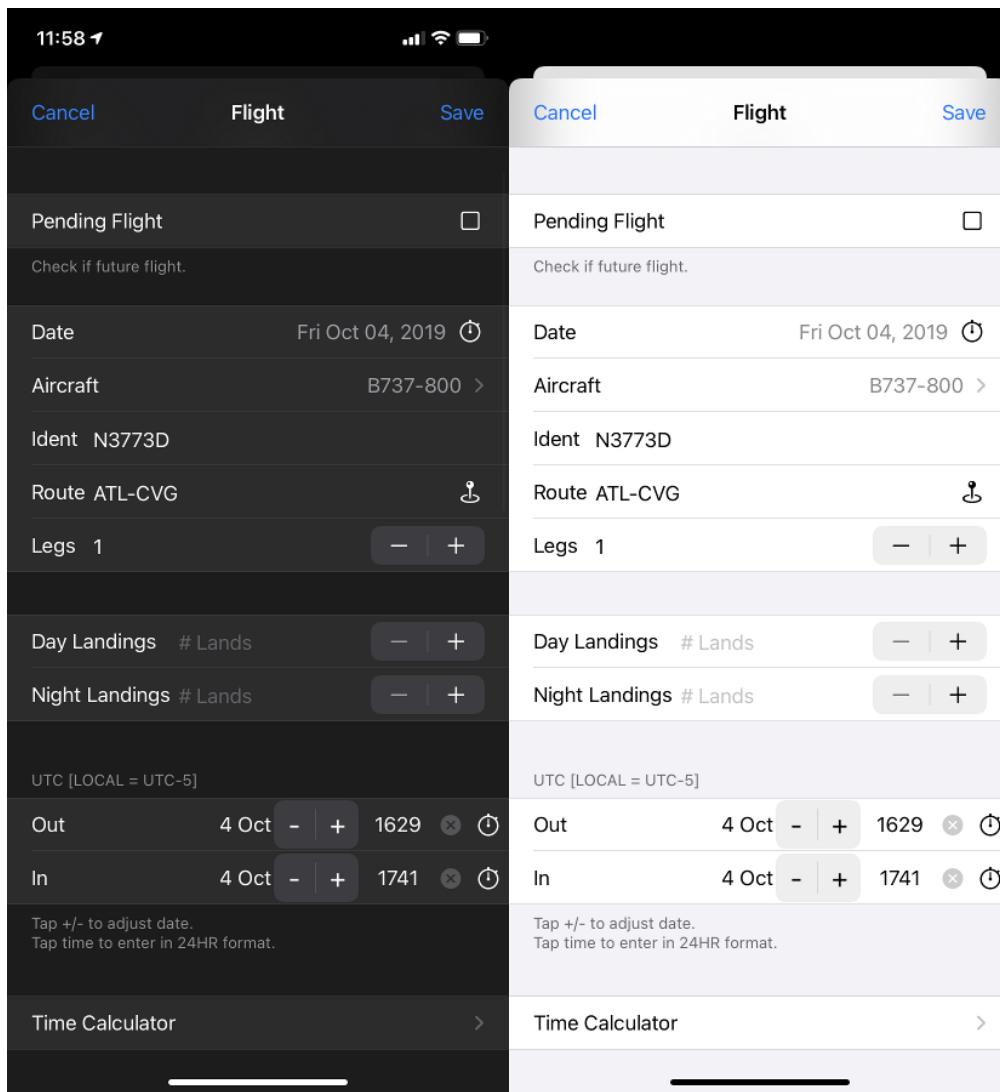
11:58

Cancel Flight Save

Pending Flight

Check if future flight.

Date Fri Oct 04, 2019

Aircraft B737-800

Ident N3773D

Route ATL-CVG

Legs 1 − +

Day Landings # Lands − +

Night Landings # Lands − +

UTC [LOCAL = UTC-5]

Out 4 Oct - + 1629

In 4 Oct - + 1741

Tap +/- to adjust date.
Tap time to enter in 24HR format.

Time Calculator

Cancel Flight Save

Pending Flight

Check if future flight.

Date Fri Oct 04, 2019

Aircraft B737-800

Ident N3773D

Route ATL-CVG

Legs 1 − +

Day Landings # Lands − +

Night Landings # Lands − +

UTC [LOCAL = UTC-5]

Out 4 Oct - + 1629

In 4 Oct - + 1741

Tap +/- to adjust date.
Tap time to enter in 24HR format.

Time Calculator